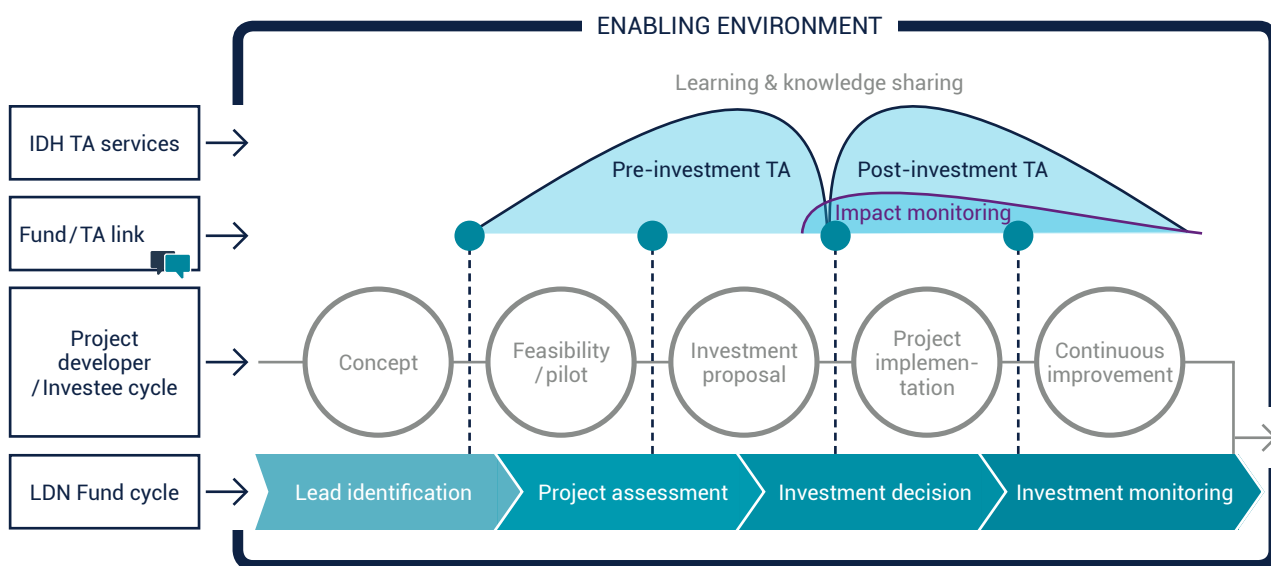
ENABLING ENVIRONMENT

Learning & knowledge sharing

IDH TA services

Fund / TA link

Project developer / Investee cycle

LDN Fund cycle

Pre-investment TA

Post-investment TA

Impact monitoring

Concept

Feasibility / pilot

Investment proposal

Project implementation

Continuous improvement

Lead identification

Project assessment

Investment decision

Investment monitoring